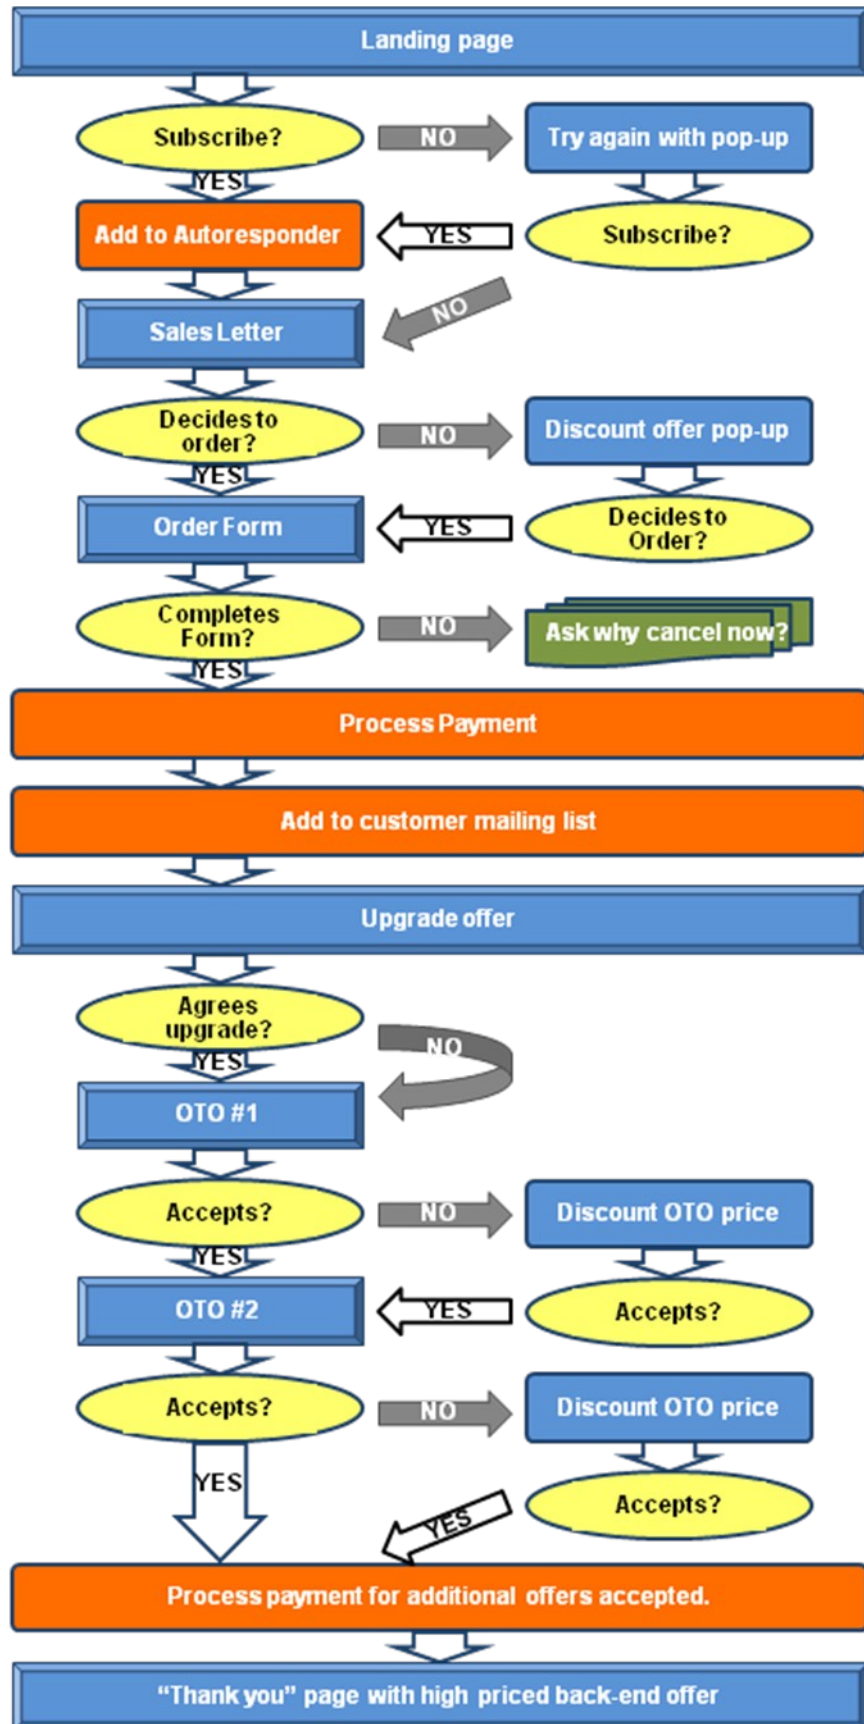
Landing page

Subscribe?

NO

Try again with pop-up

YES

Add to Autoresponder

YES

Subscribe?

NO

Sales Letter

Decides to order?

NO

Discount offer pop-up

YES

Order Form

YES

Decides to Order?

Completes Form?

NO

Ask why cancel now?

YES

Process Payment

Add to customer mailing list

Upgrade offer

Agrees upgrade?

NO

YES

OTO #1

Accepts?

NO

Discount OTO price

YES

OTO #2

YES

Accepts?

Accepts?

NO

Discount OTO price

YES

Accepts?

YES

Process payment for additional offers accepted.

“Thank you” page with high priced back-end offer